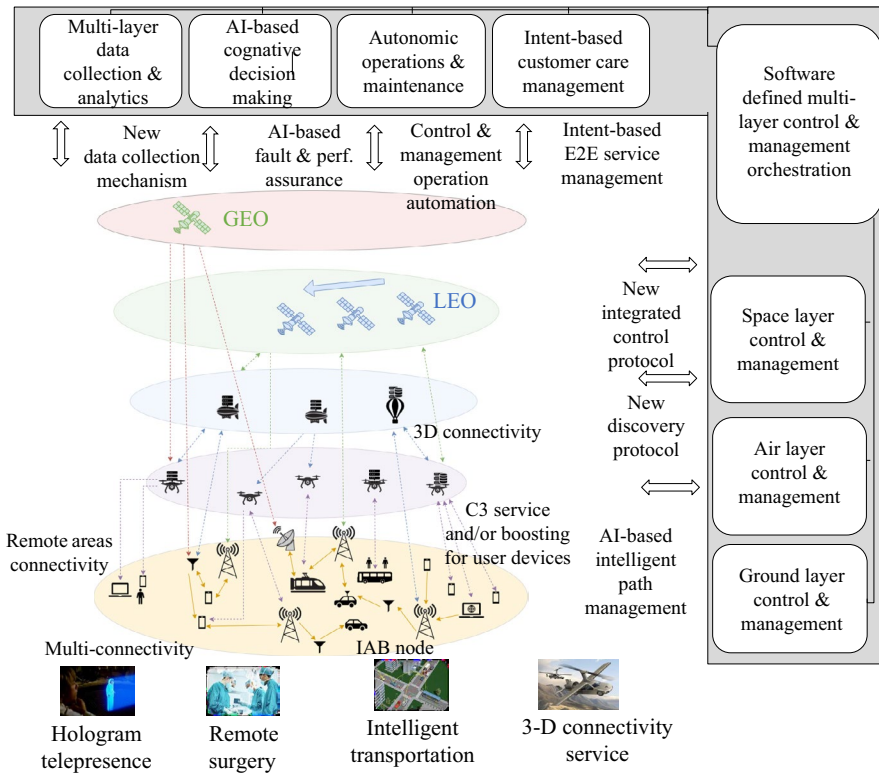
Multi-layer data collection & analytics

AI-based cognative decision making

Autonomic operations & maintenance

Intent-based customer care management

Software defined multi-layer control & management orchestration

New data collection mechanism

AI-based fault & perf. assurance

Control & management operation automation

Intent-based E2E service management

GEO

LEO

New integrated control protocol

Space layer control & management

New discovery protocol

3D connectivity

Air layer control & management

C3 service and/or boosting for user devices

Remote areas connectivity

AI-based intelligent path management

Ground layer control & management

Multi-connectivity

IAB node

Hologram telepresence

Remote surgery

Intelligent transportation

3-D connectivity service